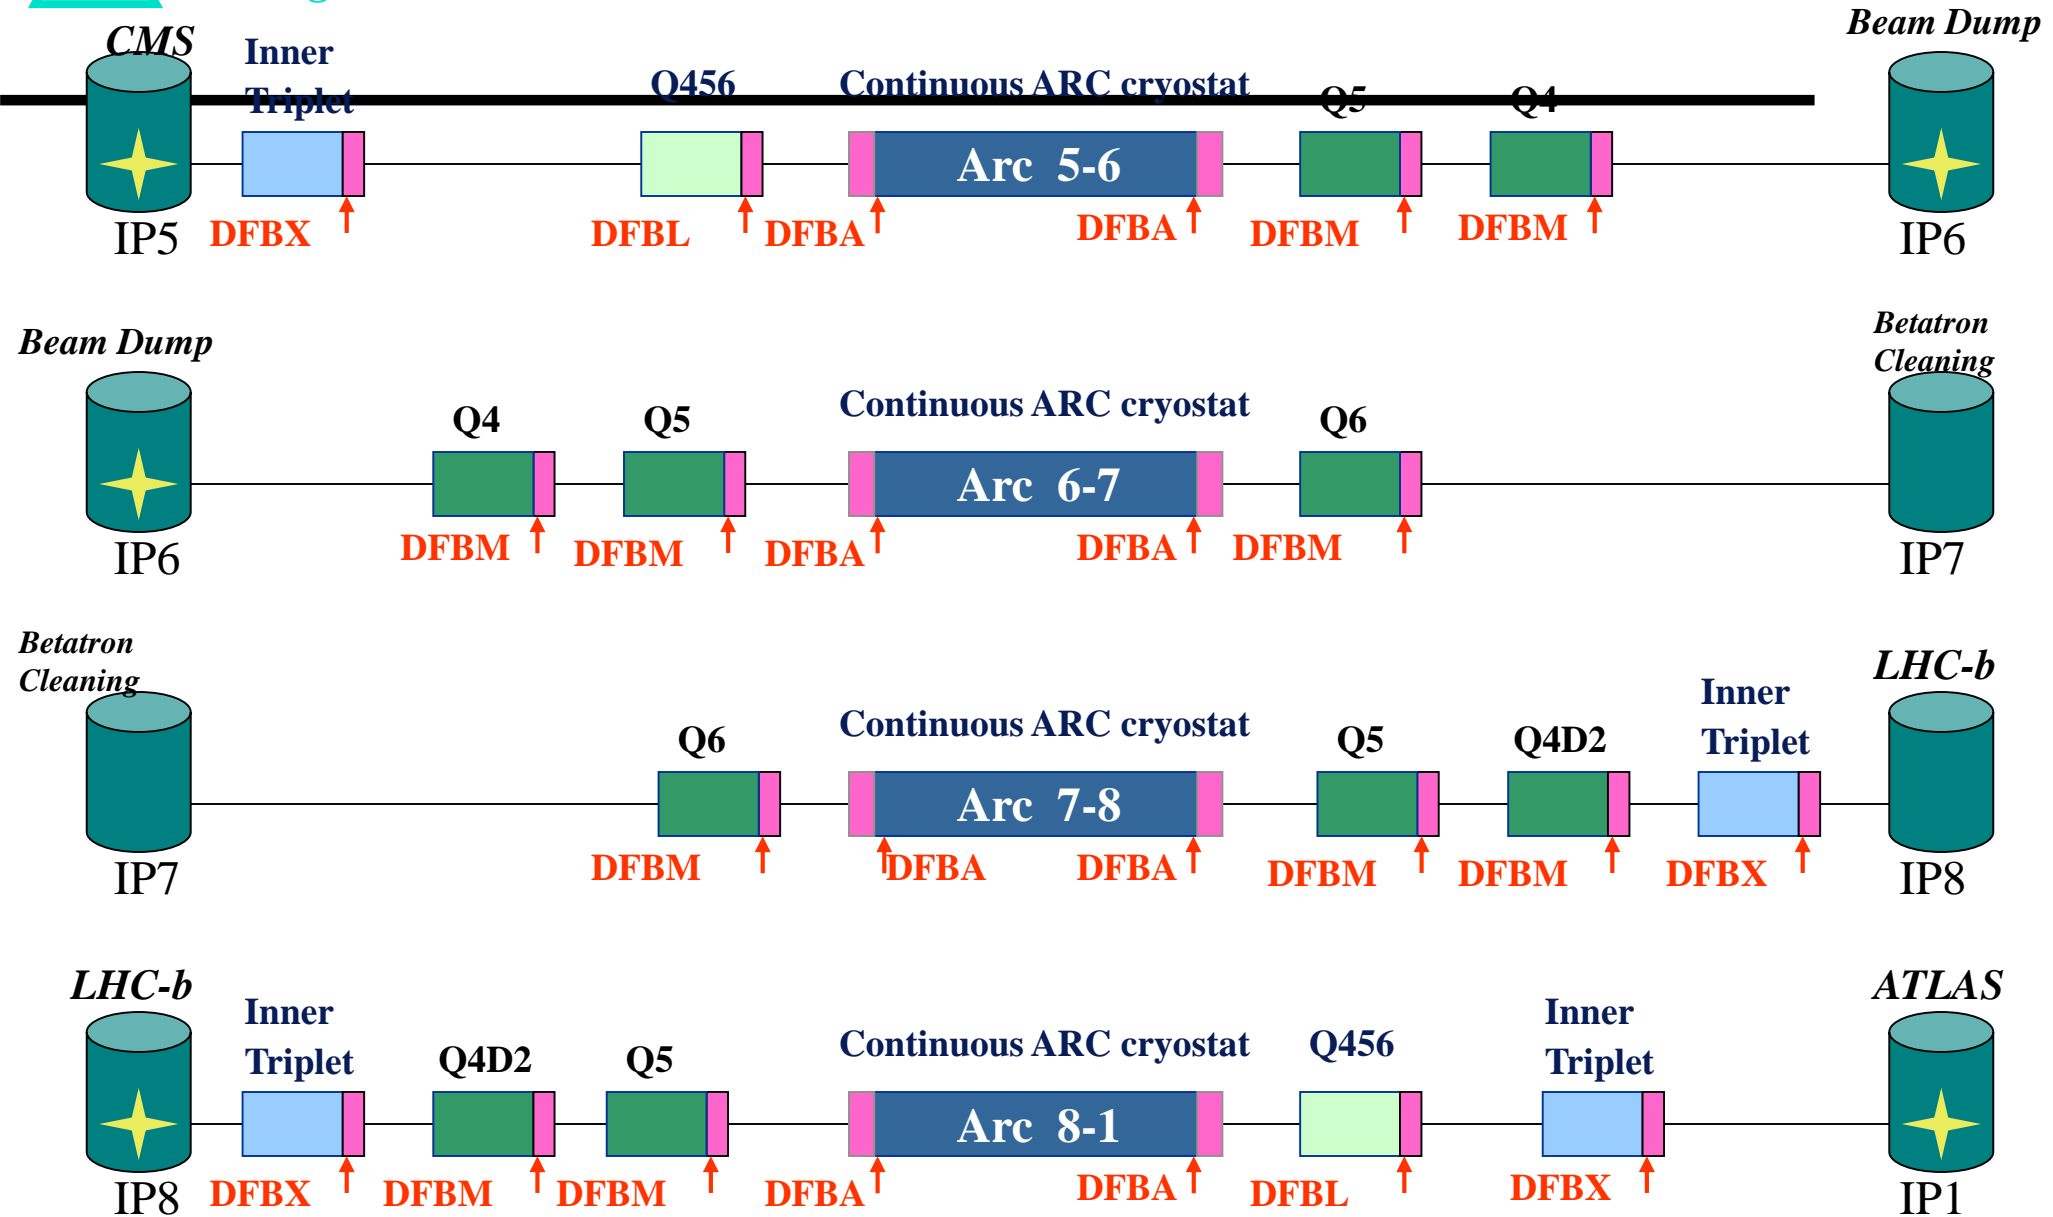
CMS
Inner Triplet
Q456
Continuous ARC cryostat
Q5
Q4
Beam Dump
Arc 5-6
IP5 DFBX
DFBL DFBA
DFBA DFBM
DFBM
IP6

Beam Dump
Q4
Q5
Continuous ARC cryostat
Q6
Betatron Cleaning
Arc 6-7
IP6
DFBM DFBM DFBA
DFBA DFBM
IP7

Betatron Cleaning
Q6
Continuous ARC cryostat
Q5
Q4D2
Inner Triplet
LHC-b
Arc 7-8
IP7
DFBM DFBA
DFBA DFBM
DFBM DFBX
IP8

LHC-b
Inner Triplet
Q4D2
Q5
Continuous ARC cryostat
Q456
Inner Triplet
ATLAS
Arc 8-1
IP8 DFBX DFBM DFBM DFBA
DFBA DFBL
DFBX
IP1